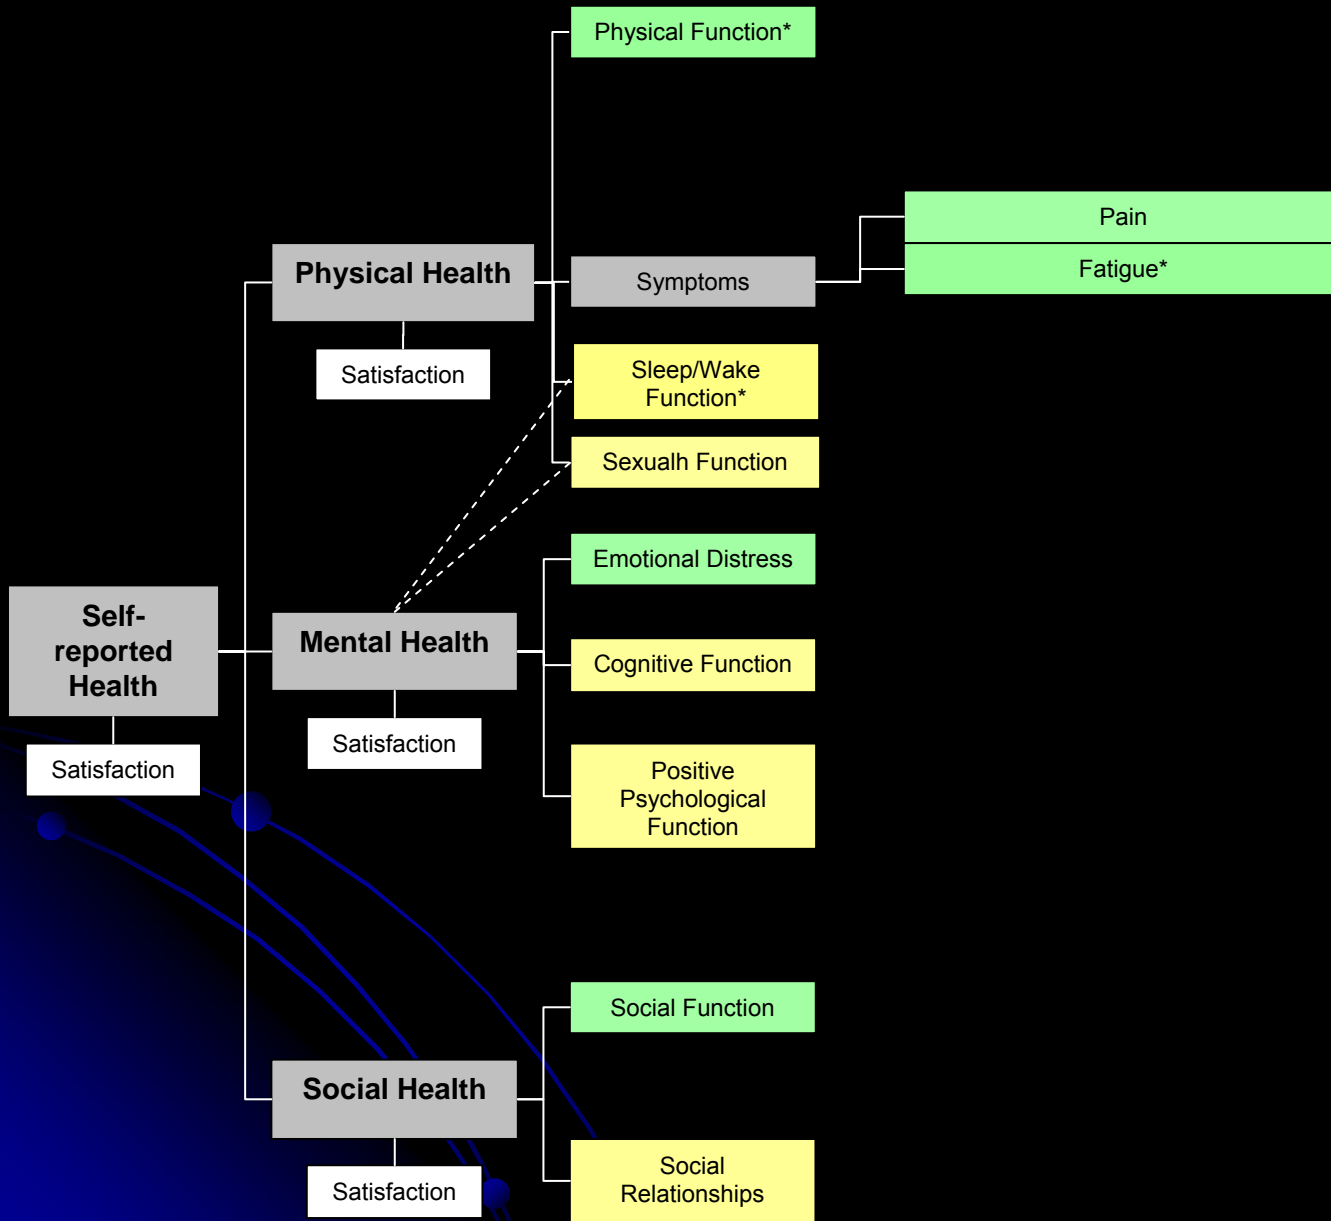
Physical Function*

Pain

Physical Health

Symptoms

Fatigue*

Satisfaction

Sleep/Wake Function*

Sexualh Function

Emotional Distress

Self-reported Health

Mental Health

Cognitive Function

Satisfaction

Satisfaction

Positive Psychological Function

Social Function

Social Health

Social Relationships

Satisfaction